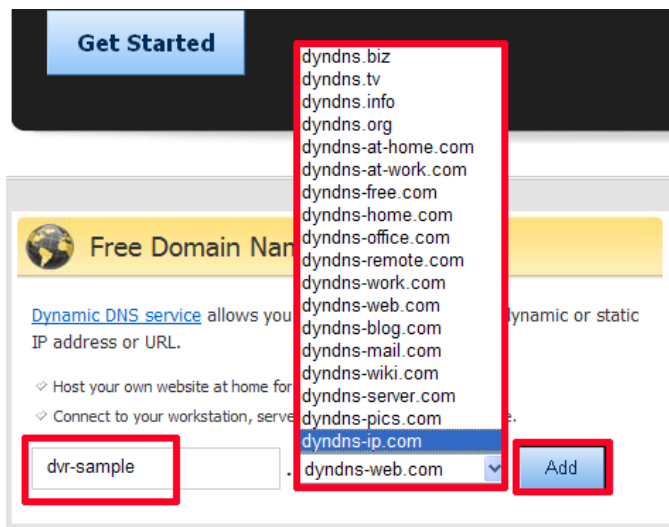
Get Started

dyndns.biz
dyndns.tv
dyndns.info
dyndns.org
dyndns-at-home.com
dyndns-at-work.com
dyndns-free.com
dyndns-home.com
dyndns-office.com
dyndns-remote.com
dyndns-work.com
dyndns-web.com
dyndns-blog.com
dyndns-mail.com
dyndns-wiki.com
dyndns-server.com
dyndns-pics.com
dyndns-ip.com

Free Domain Nan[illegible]

Dynamic DNS service allows you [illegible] dynamic or static IP address or URL.

Host your own website at home for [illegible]

Connect to your workstation, serve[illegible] e.

dvr-sample . dyndns-web.com Add